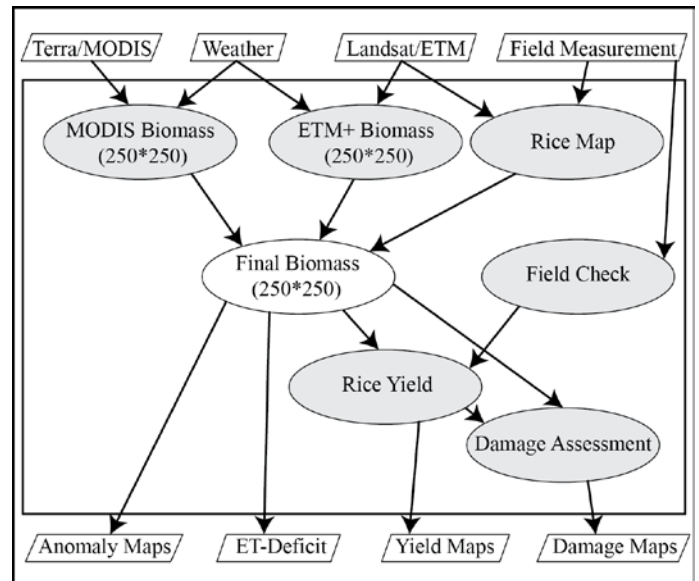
Terra/MODIS
Weather
Landsat/ETM
Field Measurement

MODIS Biomass (250*250)
ETM+ Biomass (250*250)
Rice Map

Final Biomass (250*250)
Field Check

Rice Yield
Damage Assessment

Anomaly Maps
ET-Deficit
Yield Maps
Damage Maps